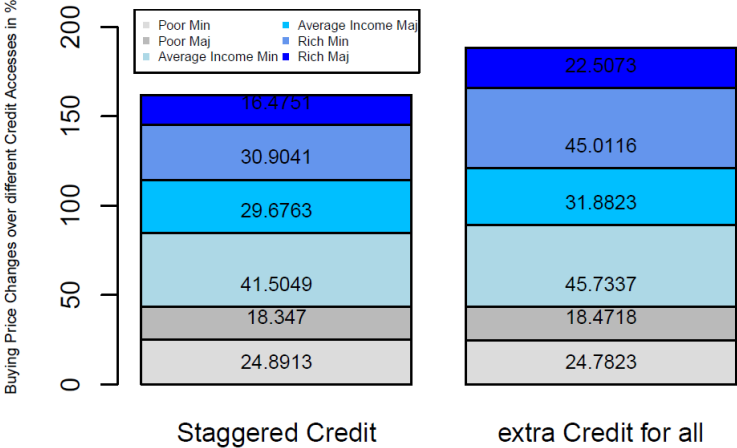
Buying Price Changes over different Credit Accesses in %

200
150
100
50
0

Poor Min
Poor Maj
Average Income Min
Average Income Maj
Rich Min
Rich Maj

16.4751
30.9041
29.6763
41.5049
18.347
24.8913

22.5073
45.0116
31.8823
45.7337
18.4718
24.7823

Staggered Credit
extra Credit for all